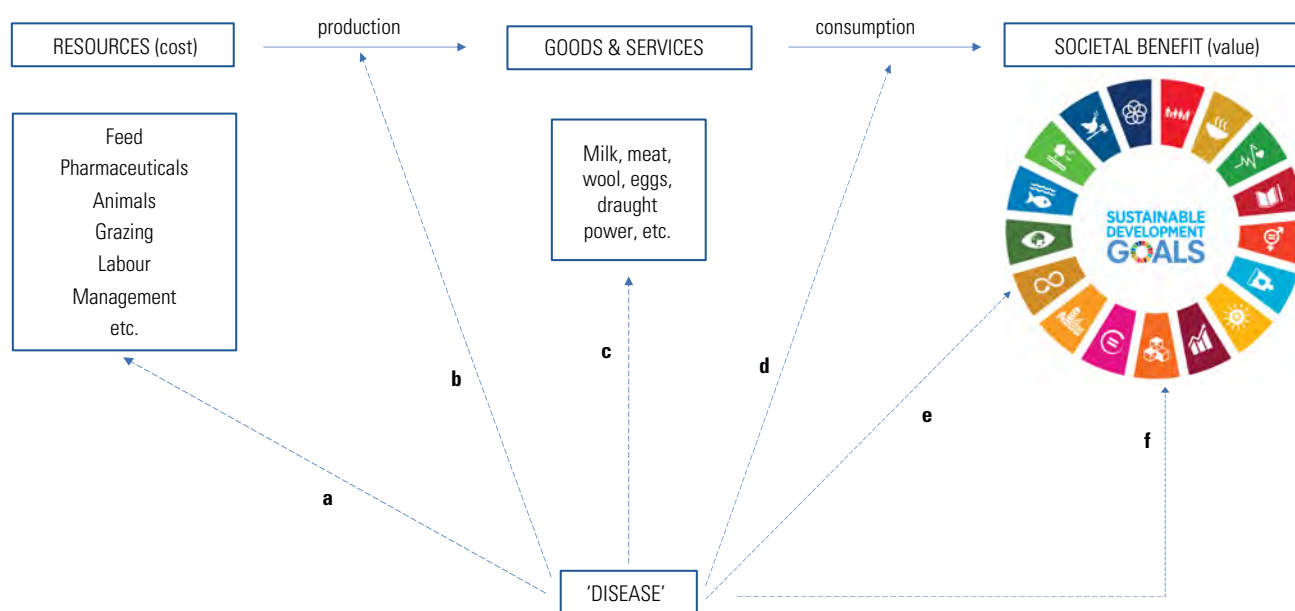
RESOURCES (cost)

production

GOODS & SERVICES

consumption

SOCIETAL BENEFIT (value)

Feed
Pharmaceuticals
Animals
Grazing
Labour
Management
etc.

Milk, meat, wool, eggs, draught power, etc.

SUSTAINABLE DEVELOPMENT GOALS

b

c

d

e

a

f

'DISEASE'